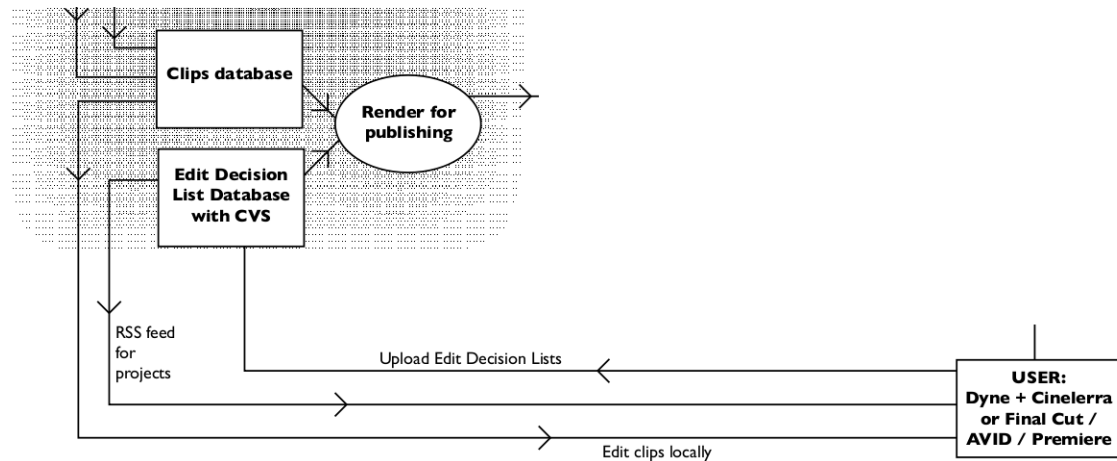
Clips database

Render for publishing

Edit Decision List Database with CVS

RSS feed for projects

Upload Edit Decision Lists

USER: Dyne + Cinelerra or Final Cut / AVID / Premiere

Edit clips locally